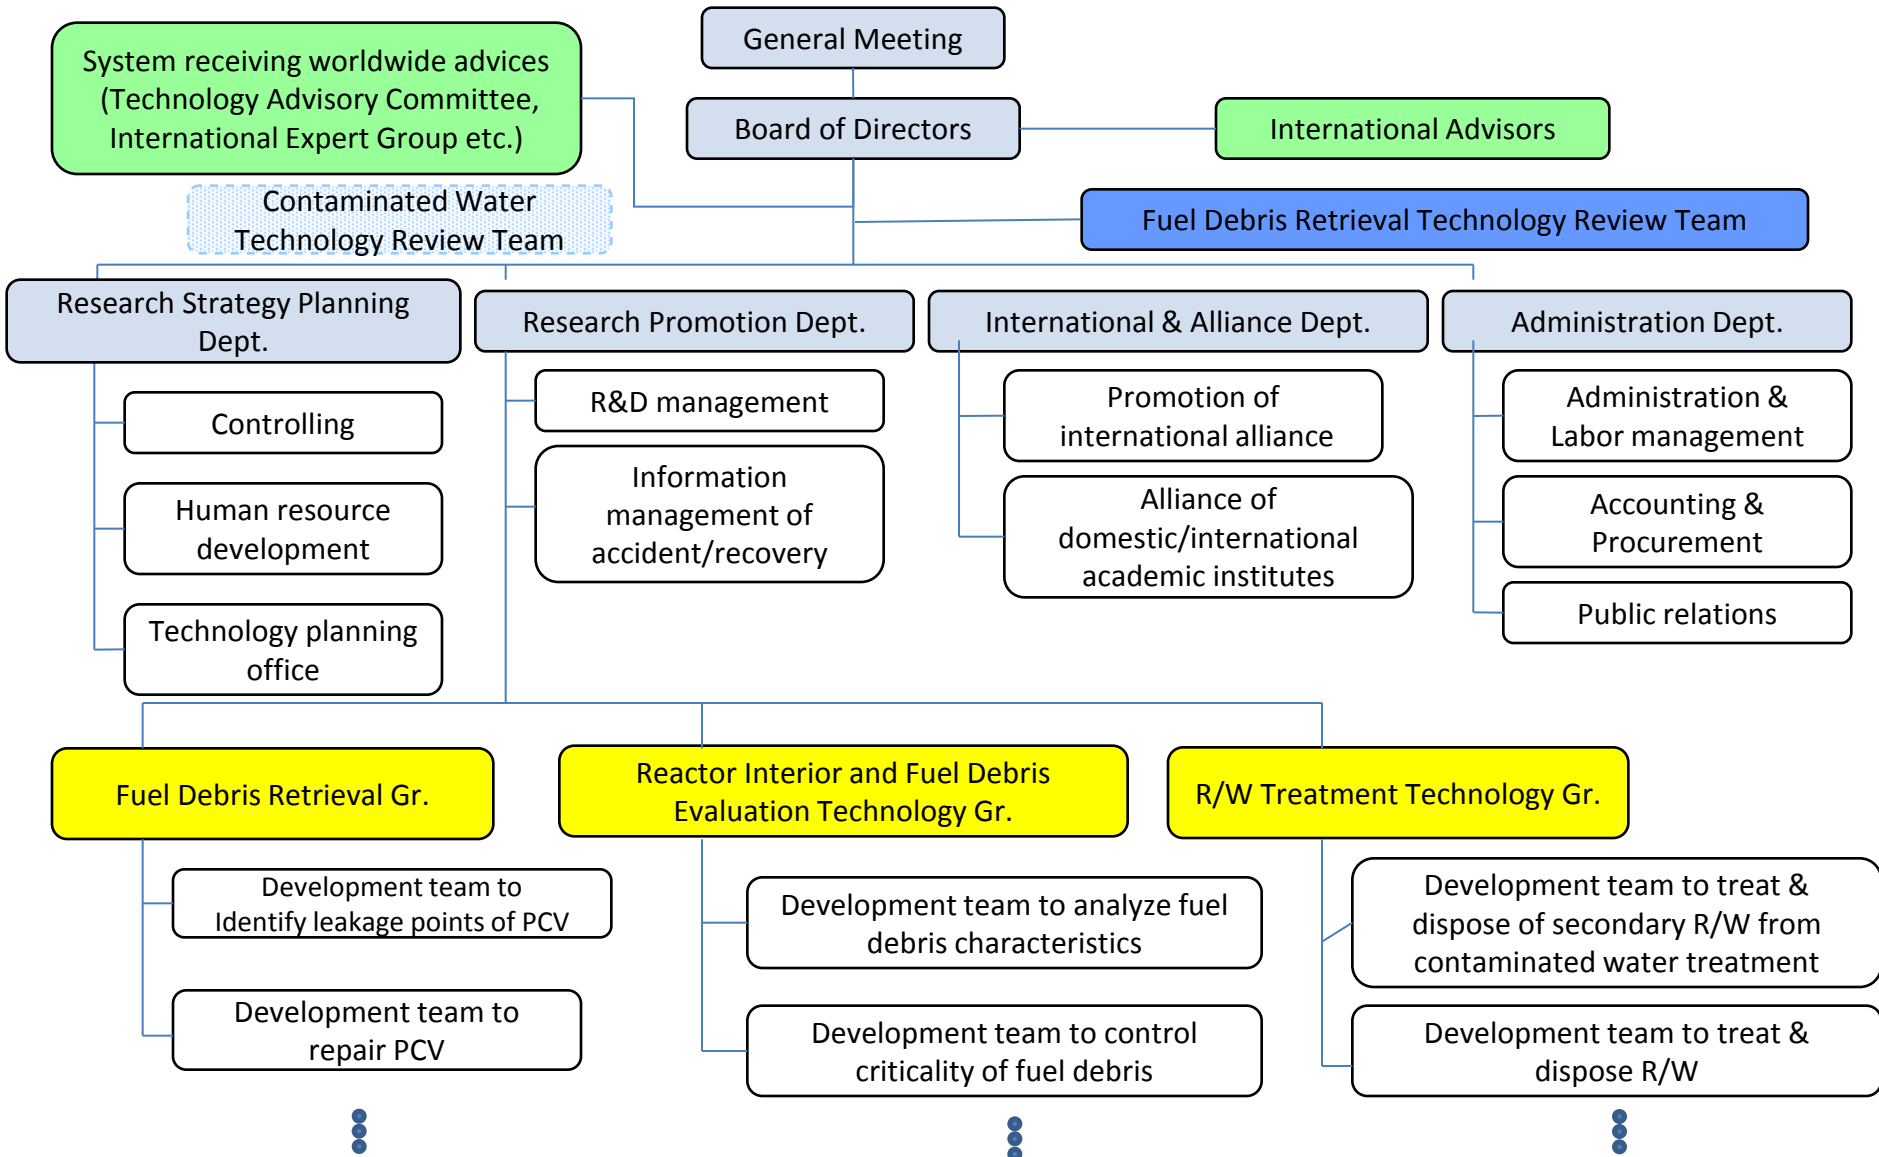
General Meeting

System receiving worldwide advices (Technology Advisory Committee, International Expert Group etc.)

Board of Directors

International Advisors

Contaminated Water Technology Review Team

Fuel Debris Retrieval Technology Review Team

Research Strategy Planning Dept.

Controlling

Human resource development

Technology planning office

Research Promotion Dept.

R&D management

Information management of accident/recovery

International & Alliance Dept.

Promotion of international alliance

Alliance of domestic/international academic institutes

Administration Dept.

Administration & Labor management

Accounting & Procurement

Public relations

Fuel Debris Retrieval Gr.

Development team to Identify leakage points of PCV

Development team to repair PCV

Reactor Interior and Fuel Debris Evaluation Technology Gr.

Development team to analyze fuel debris characteristics

Development team to control criticality of fuel debris

R/W Treatment Technology Gr.

Development team to treat & dispose of secondary R/W from contaminated water treatment

Development team to treat & dispose R/W